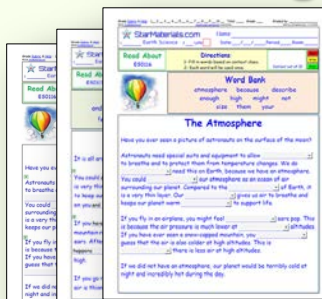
StarMaterials.com
Name
Earth Science
Date

Read About
ES01A

Directions
1- Fill in words based on context clues.
2- Each word will be used once.

Word Bank
atmosphere because describe
enough high might not
sizes them your

The Atmosphere

Have you ever seen a picture of astronauts on the surface of the moon?

Astronauts need special suits and equipment to allow ________ to breathe and to protect them from temperature changes. We do ________ need this on Earth, because we have an atmosphere.

You could ________ our atmosphere as an ocean of air surrounding our planet. Compared to the ________ of Earth, it is a very thin layer. Our ________ gives us air to breathe and keeps our planet warm ________ to support life.

If you fly in an airplane, you might feel ________ ears pop. This is because the air pressure is much lower at ________ altitudes. If you have ever seen a snow-capped mountain, you ________ guess that the air is also colder at high altitudes. This is ________ there is less air at high altitudes.

If we did not have an atmosphere, our planet would be terribly cold at night and incredibly hot during the day.

Read About
ES01A

Read About
ES01A

Have you ev
Astronauts
to breathe a
You could
surroundin
is a very thi
keeps our p
If you fly i
is because
If you have
guess that
If we did n
night and in

It is all ar
You could
is very thi
to keep ou
on us are
If you fly
mountain
ears. Afte
happen
high
If you go
air is thin